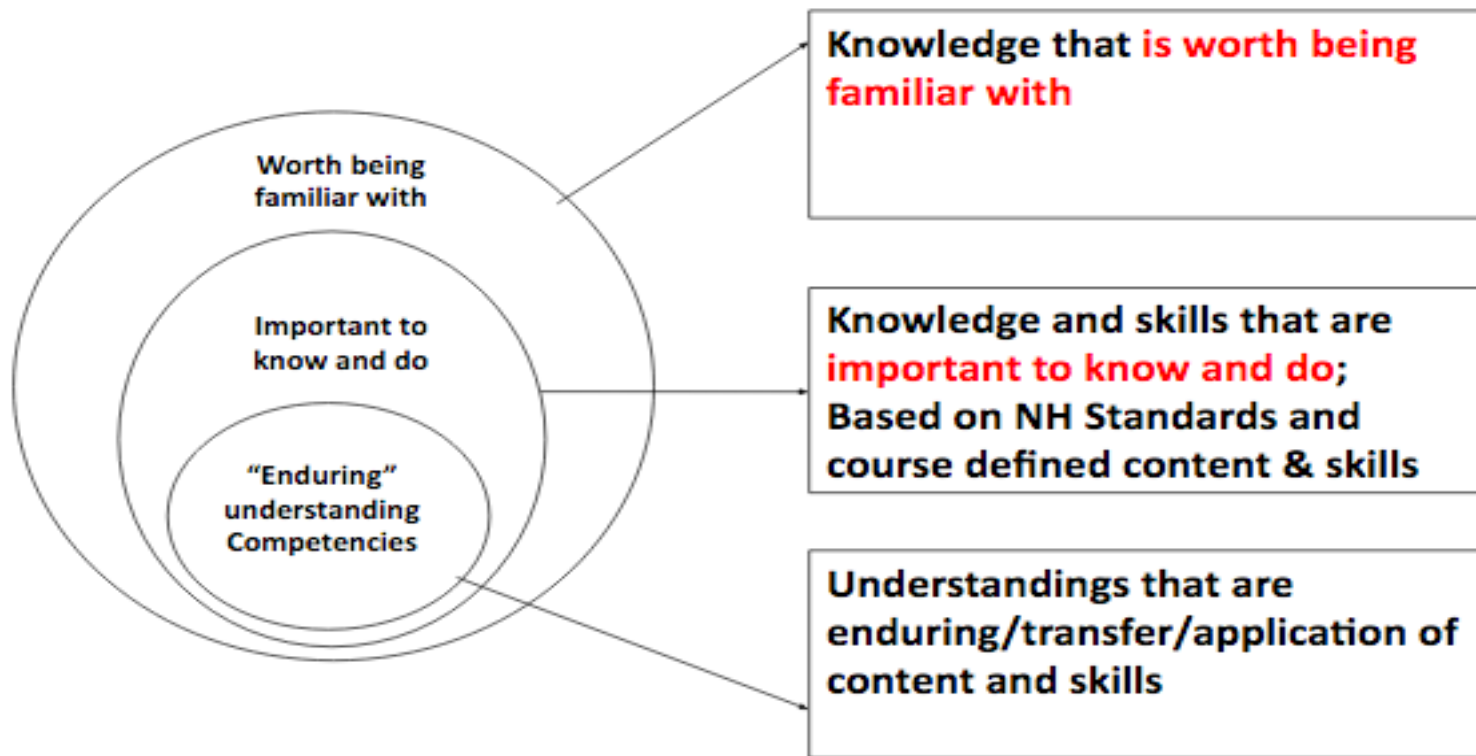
Worth being familiar with

Important to know and do

"Enduring" understanding Competencies

Knowledge that is worth being familiar with

Knowledge and skills that are important to know and do; Based on NH Standards and course defined content & skills

Understandings that are enduring/transfer/application of content and skills